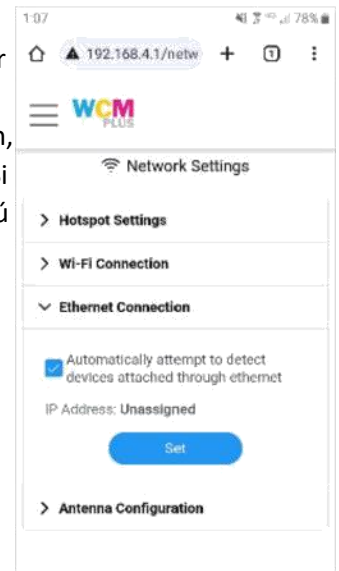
1:07 78%

192.168.4.1/netw

1

WCM PLUS

Network Settings

Hotspot Settings

Wi-Fi Connection

Ethernet Connection

Automatically attempt to detect devices attached through ethernet

IP Address: Unassigned

Set

Antenna Configuration